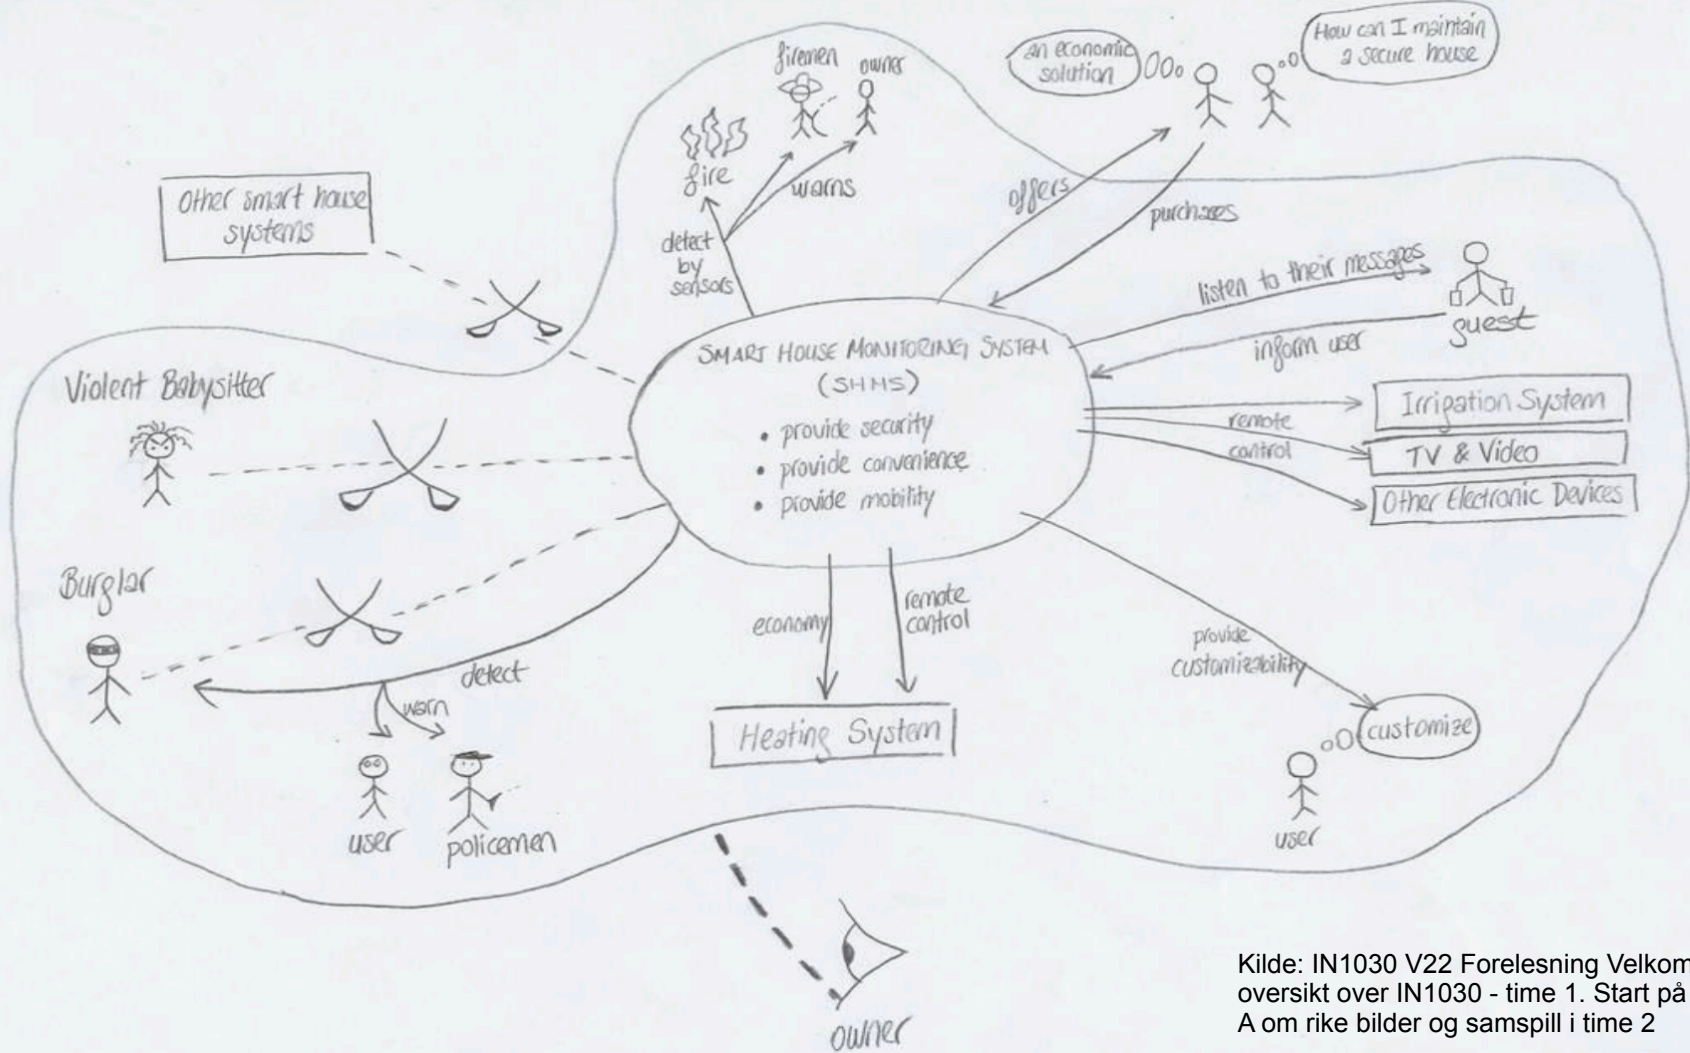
an economic solution

How can I maintain a secure house

firemen

owner

fire

warns

offers

purchases

Other smart house systems

detect by sensors

listen to their messages

guest

inform user

SMART HOUSE MONITORING SYSTEM (SHMS)

• provide security
• provide convenience
• provide mobility

Violent Babysitter

Irrigation System

remote control

TV & Video

Other Electronic Devices

Burglar

economy

remote control

provide customizability

detect

warn

customize

Heating System

user

policemen

user

owner

Kilde: IN1030 V22 Forelesning Velkom
oversikt over IN1030 - time 1. Start på
A om rike bilder og samspill i time 2